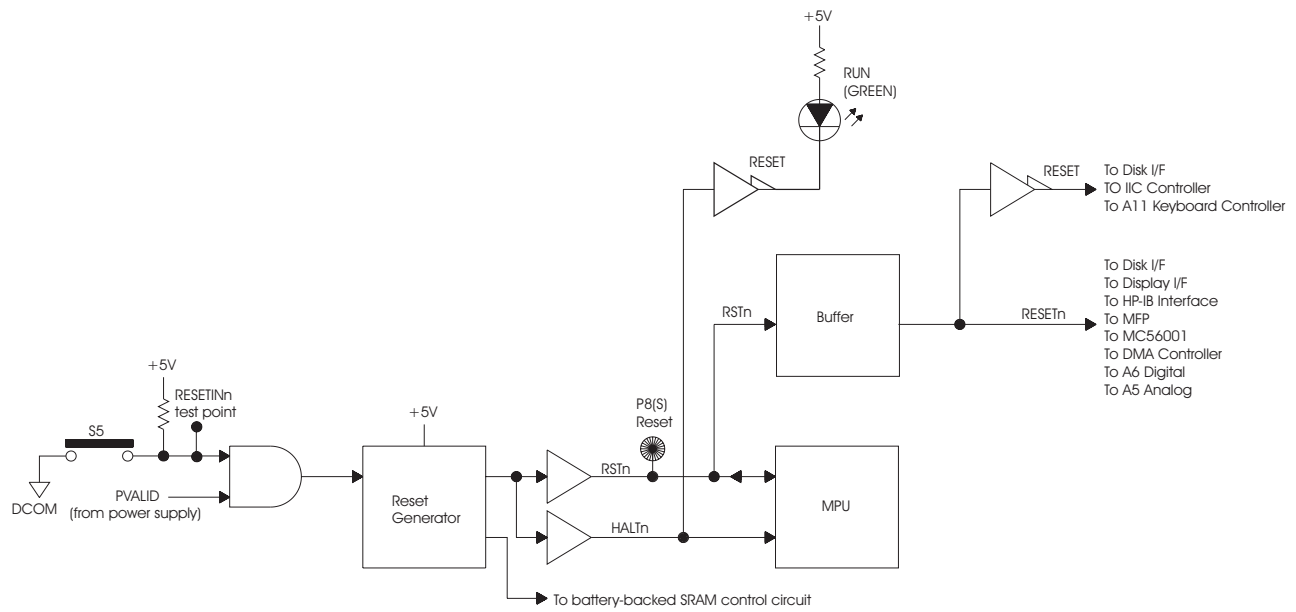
+5V

RUN
(GREEN)

RESET

RESET

To Disk I/F
TO IIC Controller
To A11 Keyboard Controller

RSTn

Buffer

RESETn

To Disk I/F
To Display I/F
To HP-IB Interface
To MFP
To MC56001
To DMA Controller
To A6 Digital
To A5 Analog

+5V

RESETINn
test point

S5

DCOM

PVALID
(from power supply)

+5V

Reset
Generator

P8(S)
Reset

RSTn

HALTn

MPU

To battery-backed SRAM control circuit